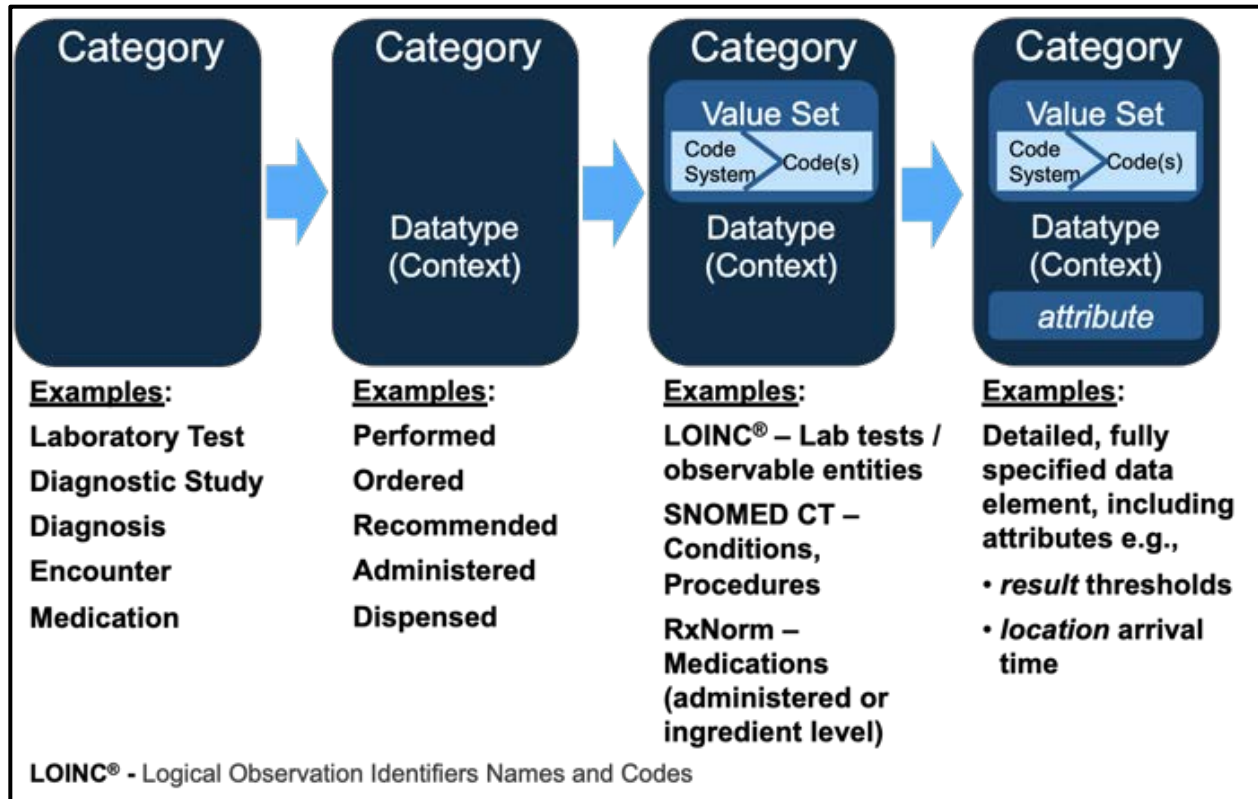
Category

Category

Datatype (Context)

Category

Value Set

Code System

Code(s)

Datatype (Context)

Category

Value Set

Code System

Code(s)

Datatype (Context)

*attribute*

**Examples**:

**Laboratory Test**

**Diagnostic Study**

**Diagnosis**

**Encounter**

**Medication**

**Examples**:

**Performed**

**Ordered**

**Recommended**

**Administered**

**Dispensed**

**Examples**:

**LOINC® – Lab tests / observable entities**

**SNOMED CT – Conditions, Procedures**

**RxNorm – Medications (administered or ingredient level)**

**Examples**:

**Detailed, fully specified data element, including attributes e.g.,**

**• *result* thresholds**

**• *location* arrival time**

**LOINC® -** Logical Observation Identifiers Names and Codes